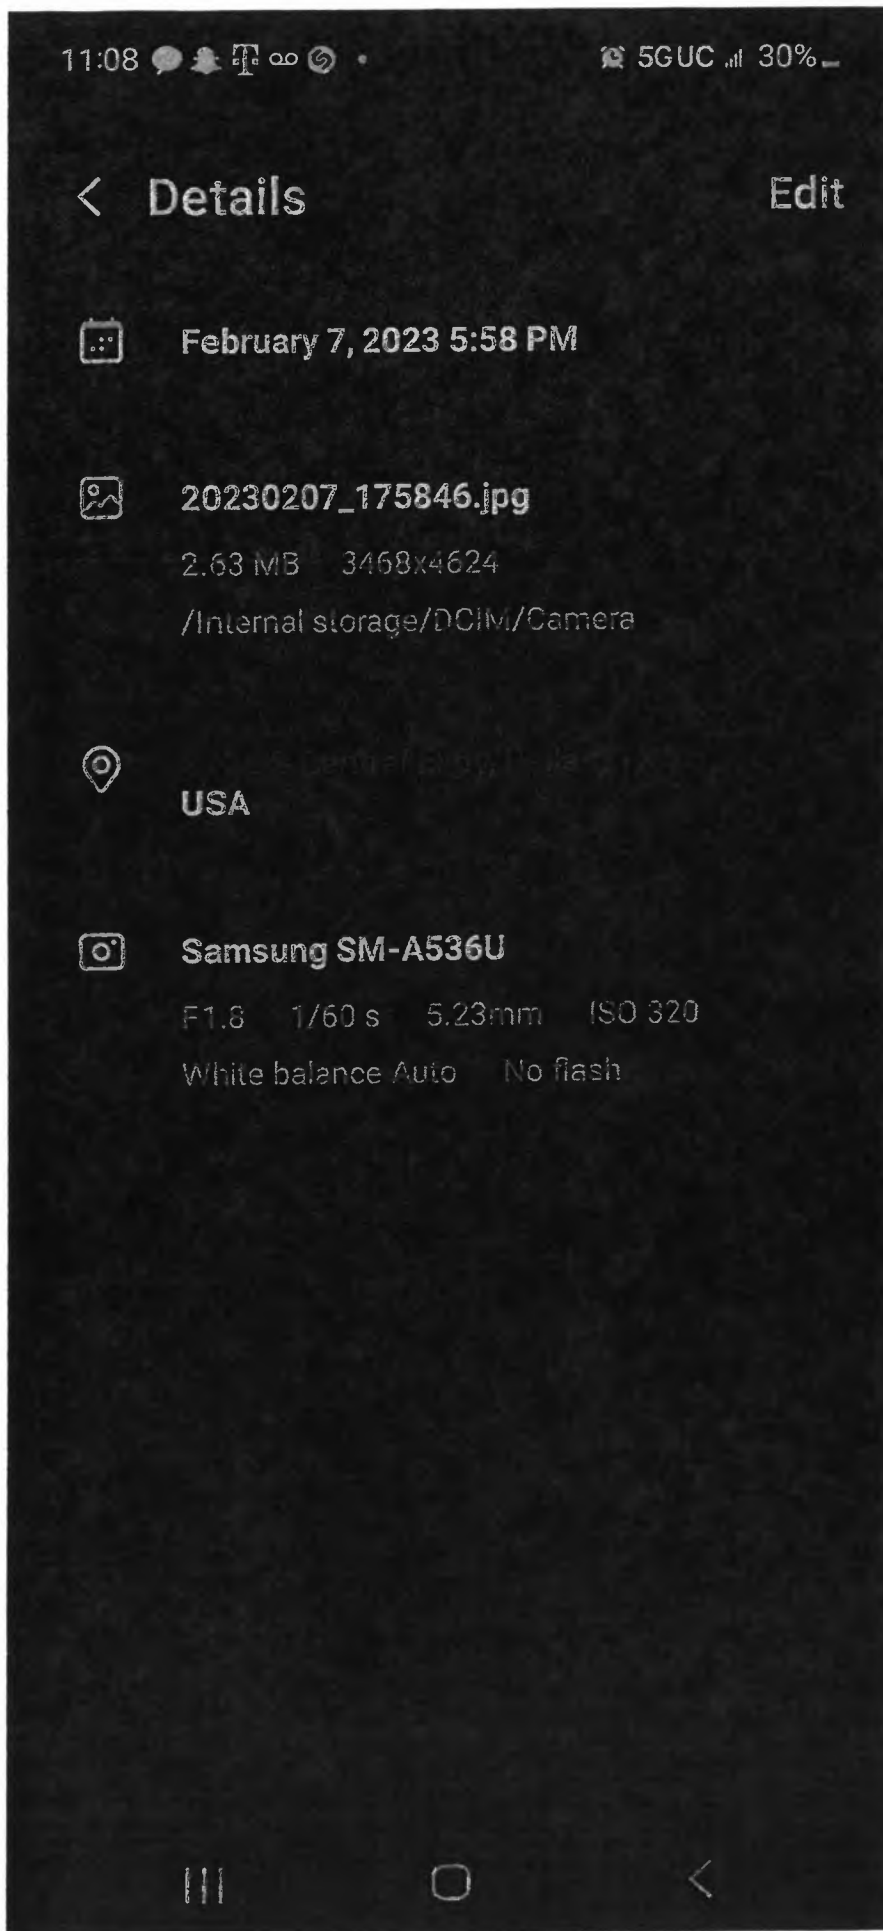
11:08 5GUC 30%

Details

Edit

February 7, 2023 5:58 PM

20230207_175846.jpg

2.63 MB 3468x4624

/Internal storage/DCIM/Camera

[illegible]

USA

Samsung SM-A536U

F1.8 1/60 s 5.23mm ISO 320

White balance Auto No flash